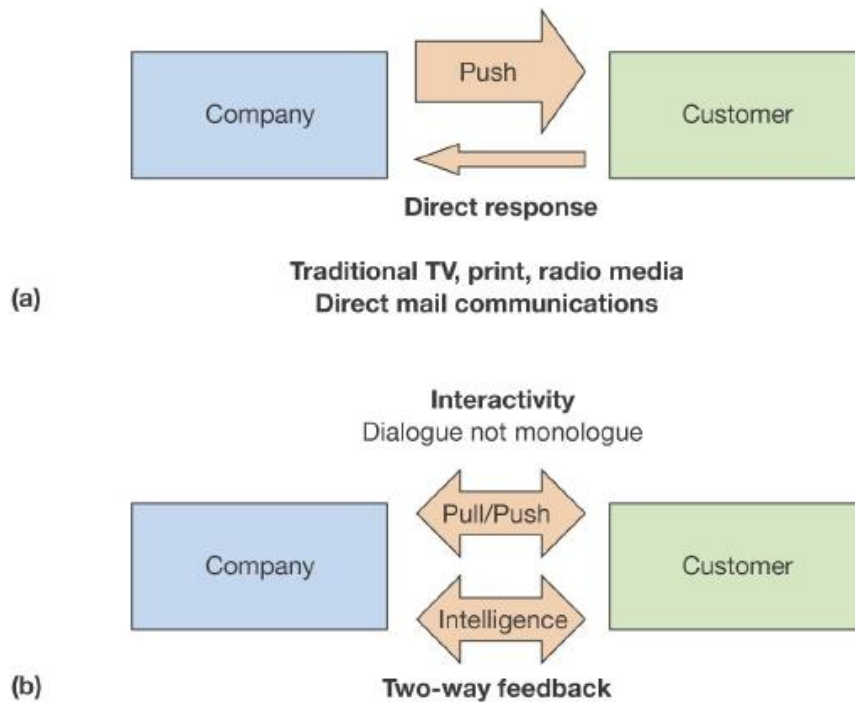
Push

Company

Customer

Direct response

(a)

Traditional TV, print, radio media
Direct mail communications

Interactivity
Dialogue not monologue

Pull/Push

Company

Customer

Intelligence

(b)

Two-way feedback